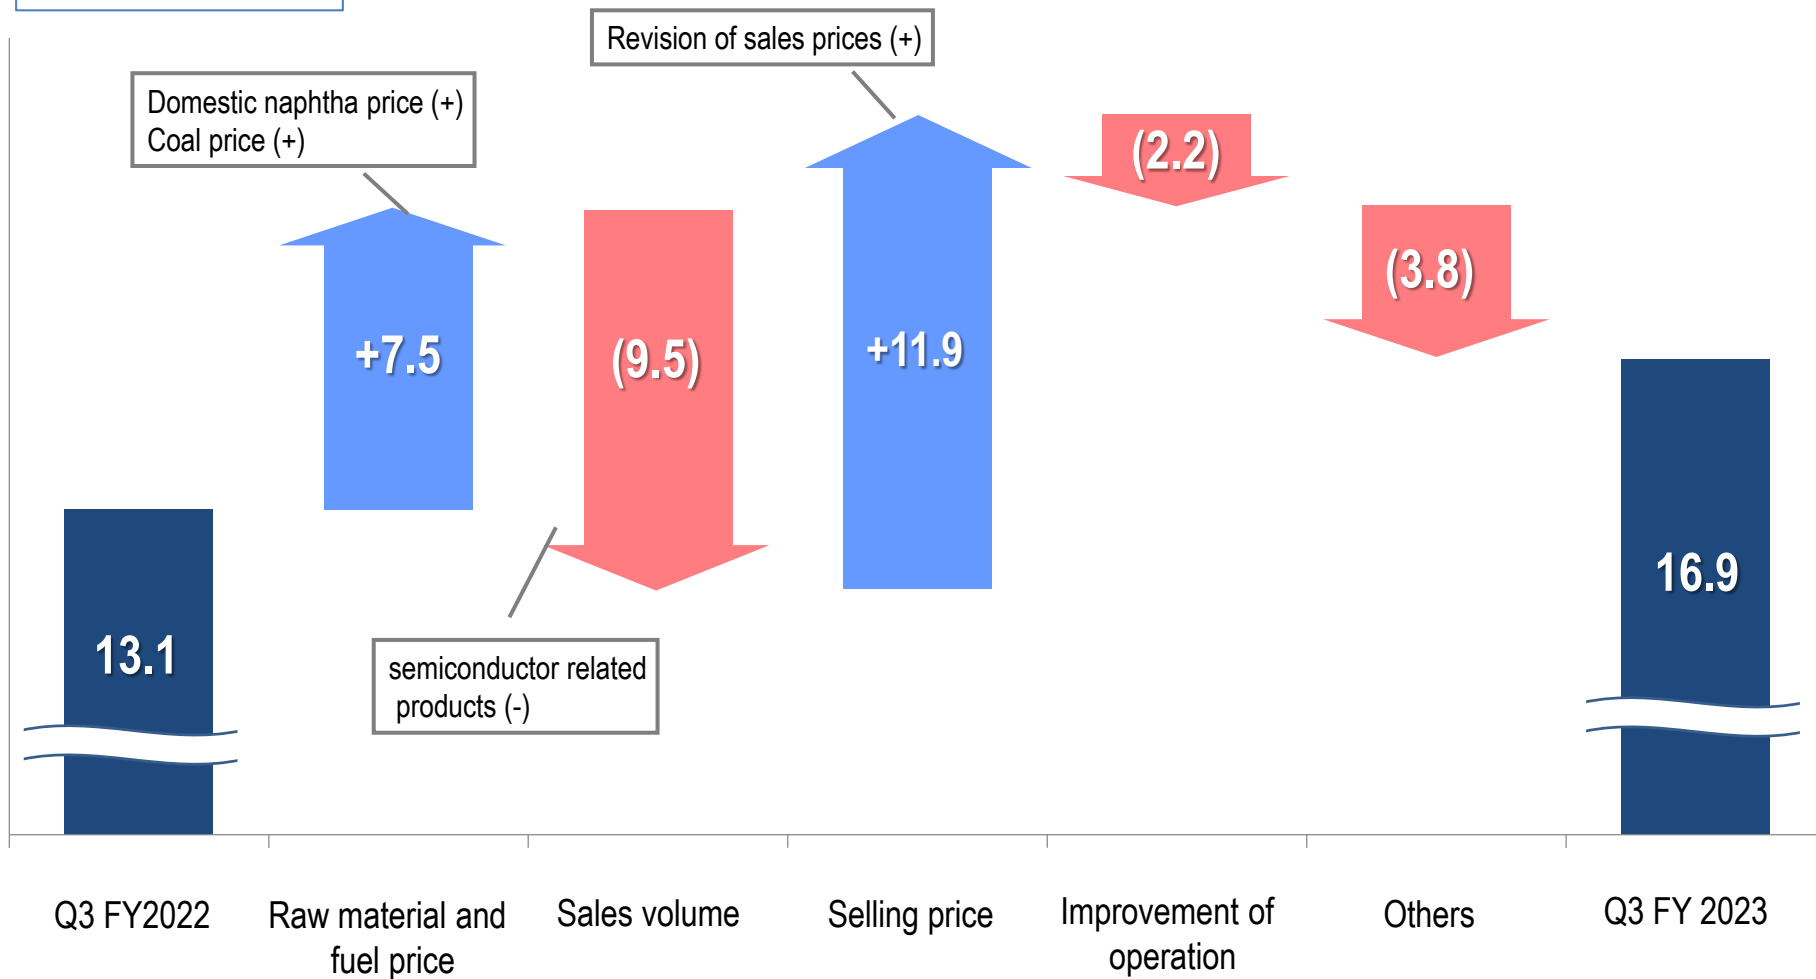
Revision of sales prices (+)

Domestic naphtha price (+)
Coal price (+)

(2.2)

(3.8)

+7.5

(9.5)

+11.9

13.1

16.9

semiconductor related products (-)

Q3 FY2022

Raw material and fuel price

Sales volume

Selling price

Improvement of operation

Others

Q3 FY 2023